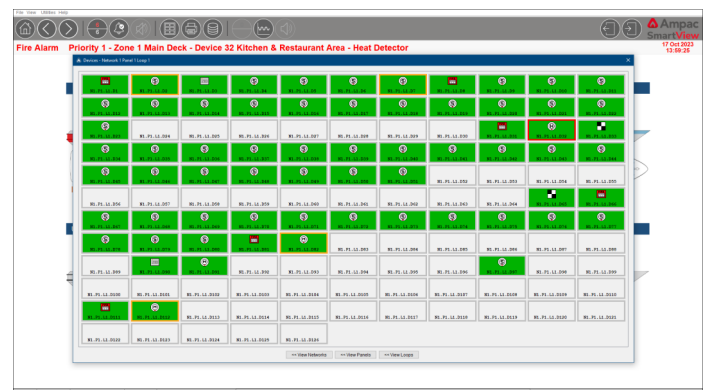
File View Utilities Help

Ampac SmartView

Fire Alarm Priority 1 - Zone 1 Main Deck - Device 32 Kitchen & Restaurant Area - Heat Detector

17 Oct 2023 13:59:26

Devices - Network 1 Panel 1 Loop 1

N1.P1.L1.D1 N1.P1.L1.D2 N1.P1.L1.D3 N1.P1.L1.D4 N1.P1.L1.D5 N1.P1.L1.D6 N1.P1.L1.D7 N1.P1.L1.D8 N1.P1.L1.D9 N1.P1.L1.D10 N1.P1.L1.D11

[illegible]

N1.P1.L1.D24 N1.P1.L1.D25 N1.P1.L1.D26 N1.P1.L1.D27 N1.P1.L1.D28 N1.P1.L1.D29 N1.P1.L1.D30 N1.P1.L1.D31 N1.P1.L1.D32 N1.P1.L1.D33

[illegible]

N1.P1.L1.D52 N1.P1.L1.D53 N1.P1.L1.D54 N1.P1.L1.D55

N1.P1.L1.D56 N1.P1.L1.D57 N1.P1.L1.D58 N1.P1.L1.D59 N1.P1.L1.D60 N1.P1.L1.D61 N1.P1.L1.D62 N1.P1.L1.D63 N1.P1.L1.D64 N1.P1.L1.D65 N1.P1.L1.D66

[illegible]

N1.P1.L1.D83 N1.P1.L1.D84 N1.P1.L1.D85 N1.P1.L1.D86 N1.P1.L1.D87 N1.P1.L1.D88

N1.P1.L1.D89 N1.P1.L1.D90 N1.P1.L1.D91 N1.P1.L1.D92 N1.P1.L1.D93 N1.P1.L1.D94 N1.P1.L1.D95 N1.P1.L1.D96 N1.P1.L1.D97 N1.P1.L1.D98 N1.P1.L1.D99

N1.P1.L1.D100 N1.P1.L1.D101 N1.P1.L1.D102 N1.P1.L1.D103 N1.P1.L1.D104 N1.P1.L1.D105 N1.P1.L1.D106 N1.P1.L1.D107 N1.P1.L1.D108 N1.P1.L1.D109 N1.P1.L1.D110

N1.P1.L1.D111 N1.P1.L1.D112 N1.P1.L1.D113 N1.P1.L1.D114 N1.P1.L1.D115 N1.P1.L1.D116 N1.P1.L1.D117 N1.P1.L1.D118 N1.P1.L1.D119 N1.P1.L1.D120 N1.P1.L1.D121

N1.P1.L1.D122 N1.P1.L1.D123 N1.P1.L1.D124 N1.P1.L1.D125 N1.P1.L1.D126

<< View Networks << View Panels << View Loops